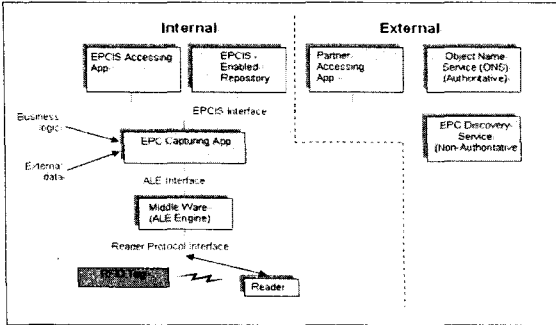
Internal

External

EPCIS Accessing App

EPCIS Enabled Repository

Partner Accessing App

Object Name Service (ONS) (Authoritative)

EPCIS Interface

Business logic

EPC Capturing App

EPC Discovery Service (Non-Authoritative)

External data

ALE Interface

Middle Ware (ALE Engine)

Reader Protocol Interface

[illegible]

Reader